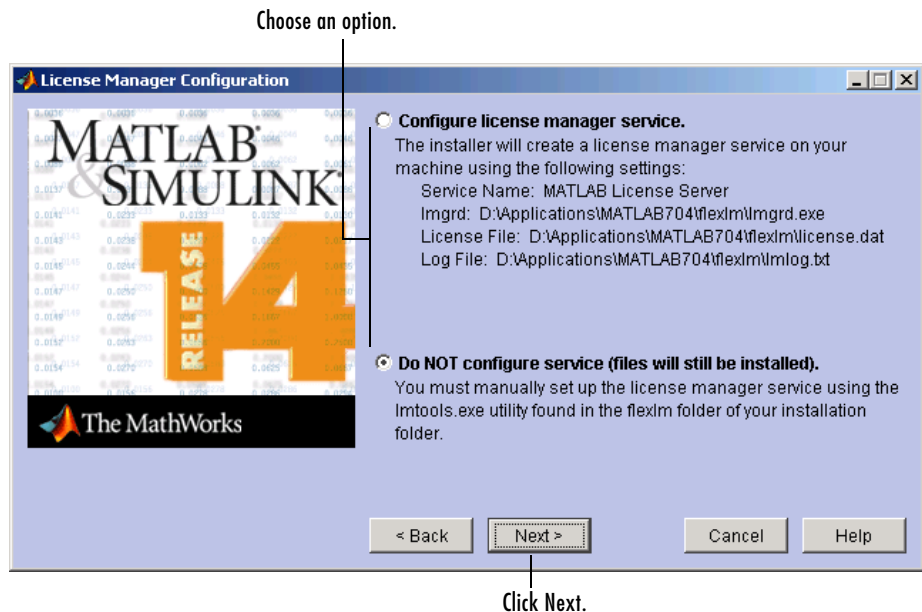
Choose an option.

License Manager Configuration

MATLAB & SIMULINK

RELEASE 14

The MathWorks

Configure license manager service.

The installer will create a license manager service on your machine using the following settings:

Service Name: MATLAB License Server

lmgrd: D:\Applications\MATLAB704\flexlm\lmgrd.exe

License File: D:\Applications\MATLAB704\flexlm\license.dat

Log File: D:\Applications\MATLAB704\flexlm\lmlog.txt

Do NOT configure service (files will still be installed).

You must manually set up the license manager service using the lmtools.exe utility found in the flexlm folder of your installation folder.

< Back

Next >

Cancel

Help

Click Next.